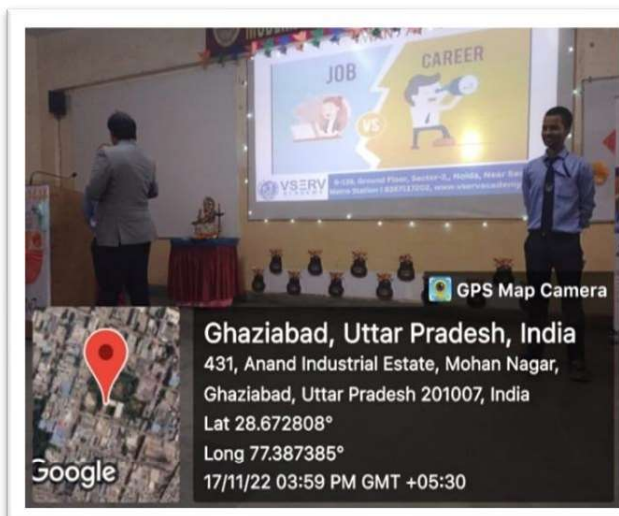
JOB

CAREER

VS

VSERV

B-126, Ground Floor, Sector-2, Noida, Near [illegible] Metro Station | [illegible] www.vservacademy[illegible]

GPS Map Camera

Ghaziabad, Uttar Pradesh, India

431, Anand Industrial Estate, Mohan Nagar, Ghaziabad, Uttar Pradesh 201007, India

Lat 28.672808°

Long 77.387385°

17/11/22 03:59 PM GMT +05:30

Google